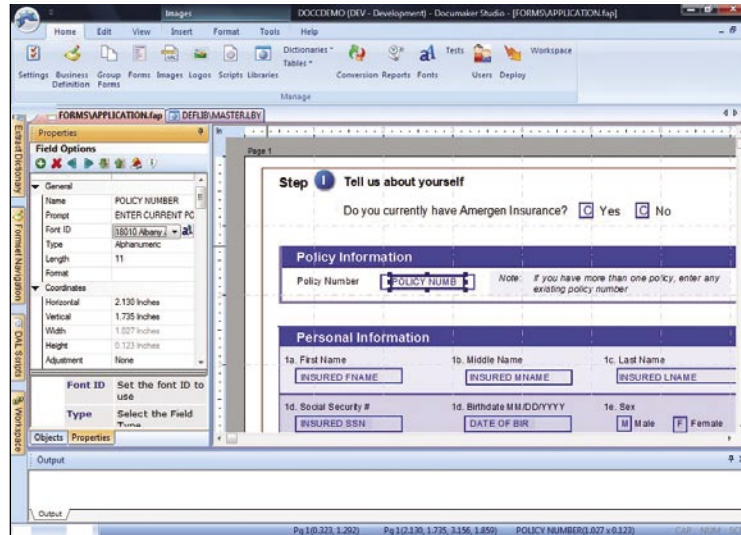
Images
DOCCDEMO (DEV - Development) - Documaker Studio - [FORMS\APPLICATION.fap]

Home Edit View Insert Format Tools Help

Settings Business Definition Group Forms Forms Images Logos Scripts Libraries
Dictionaries
Tables
Conversion Reports Fonts
Tests
Users Deploy
Workspace
Manage

FORMS\APPLICATION.fap DEFLIB\MASTER.LBY

Extract Dictionary
Format Navigation
DAL Scripts
Workspace

Properties
Field Options

General
| | |
|---|---|
| Name | POLICY NUMBER |
| Prompt | ENTER CURRENT PO |
| Font ID | 18010 Albany |
| Type | Alphanumeric |
| Length | 11 |
| Format | |

Coordinates
| | |
|---|---|
| Horizontal | 2.130 Inches |
| Vertical | 1.735 Inches |
| Width | 1.027 Inches |
| Height | 0.123 Inches |
| Adjustment | None |

Font ID Set the font ID to use
Type Select the Field Type

Objects Properties

Page 1

Step 1 Tell us about yourself

Do you currently have Amergen Insurance? C Yes C No

Policy Information

Policy Number POLICY NUMB Note: If you have more than one policy, enter any existing policy number

Personal Information

1a. First Name
INSURED FNAME
1b. Middle Name
INSURED MNAME
1c. Last Name
INSURED LNAME

1d. Social Security #
INSURED SSN
1d. Birthdate MM/DD/YYYY
DATE OF BIR
1e. Sex
M Male F Female

Output

Output

Pg 1(0.323, 1.292) Pg 1(2.130, 1.735, 3.156, 1.859) POLICY NUMBER(1.027 x 0.123) CAP NUM SC